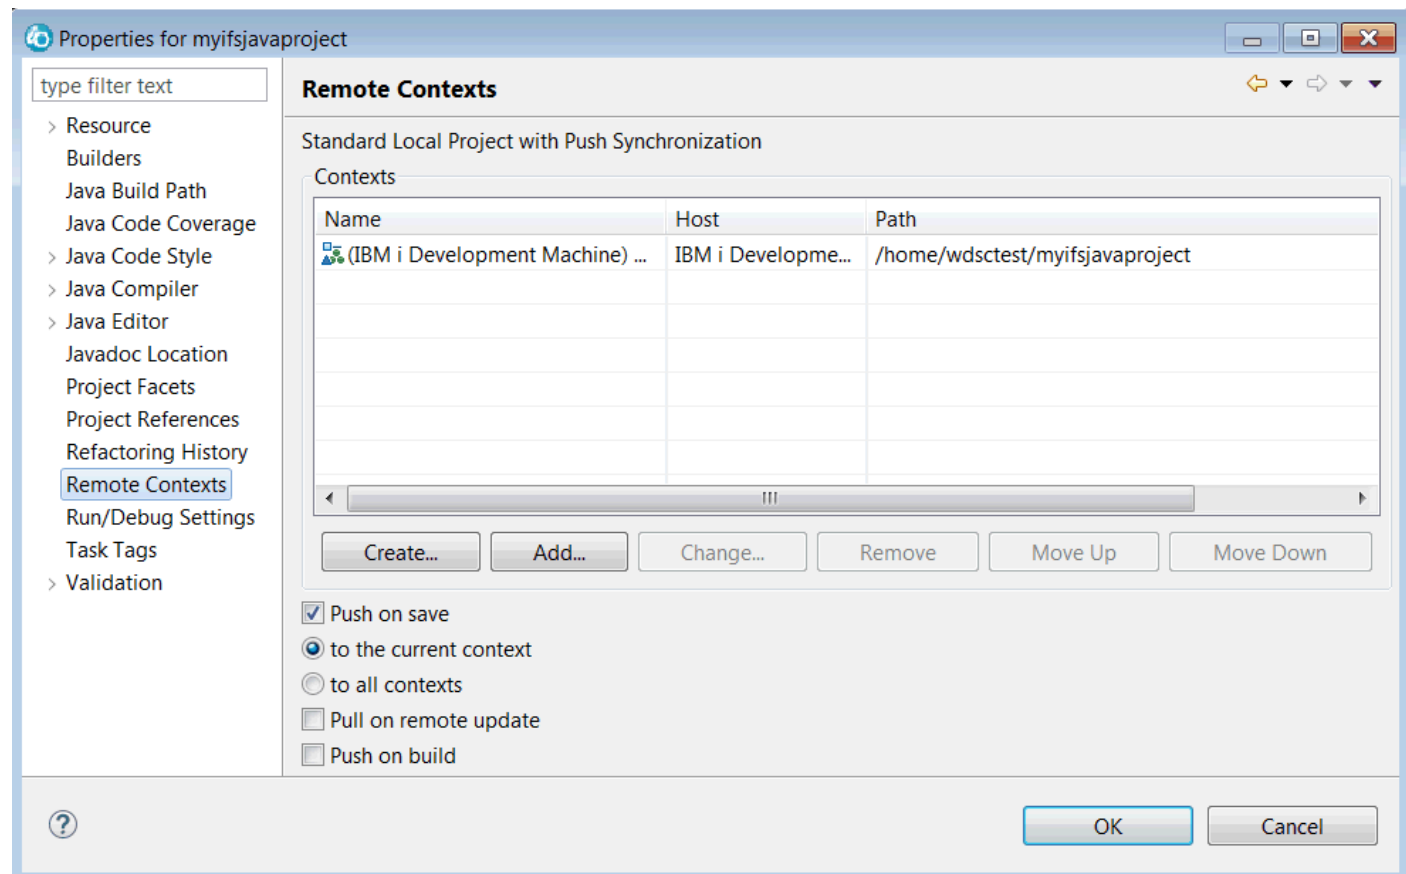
Properties for myifsjavaproject

type filter text

Resource
Builders
Java Build Path
Java Code Coverage
Java Code Style
Java Compiler
Java Editor
Javadoc Location
Project Facets
Project References
Refactoring History
Remote Contexts
Run/Debug Settings
Task Tags
Validation

Remote Contexts

Standard Local Project with Push Synchronization

Contexts

| Name | Host | Path |
|---|---|---|
| (IBM i Development Machine) ... | IBM i Developme... | /home/wdsctest/myifsjavaproject |

III

Create... Add... Change... Remove Move Up Move Down

Push on save
to the current context
to all contexts
Pull on remote update
Push on build

?

OK Cancel